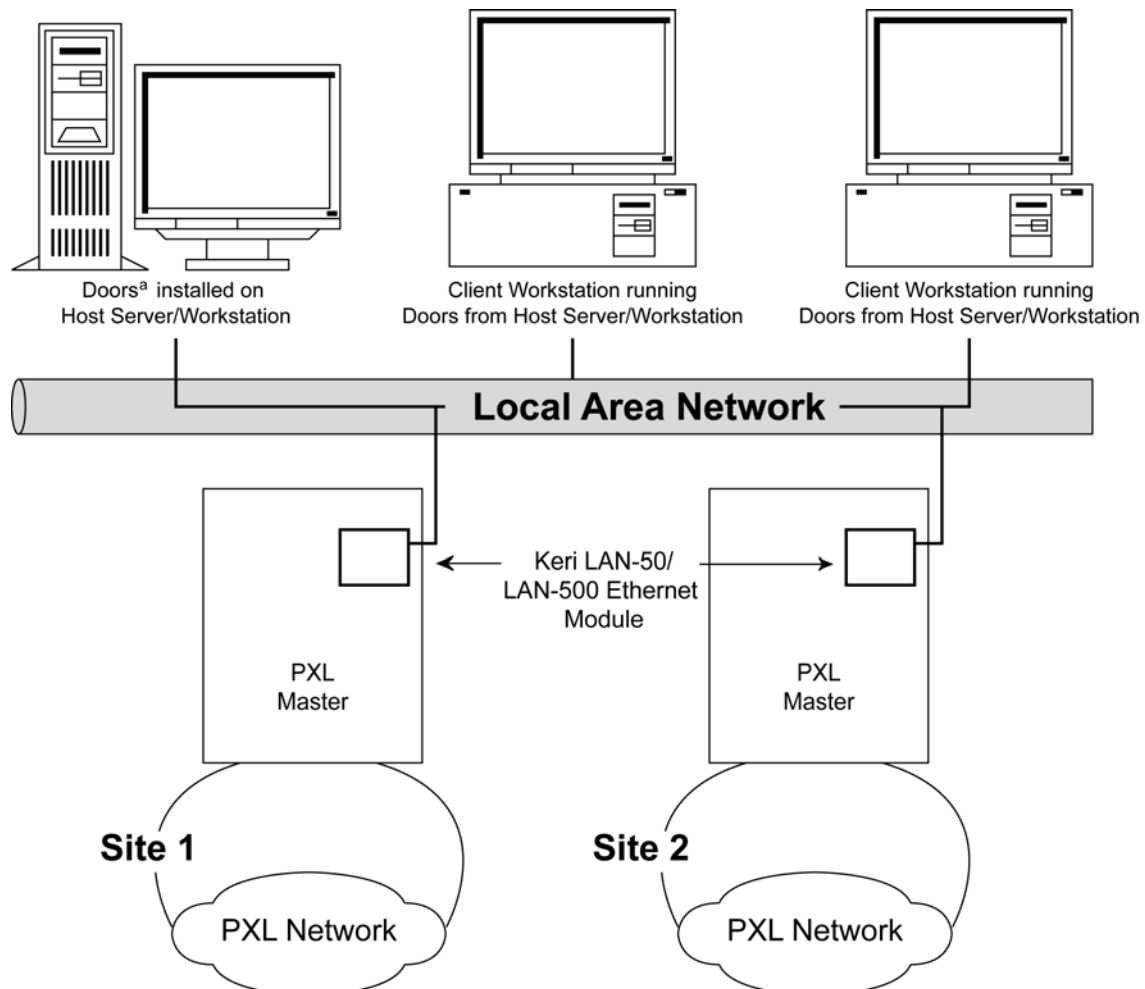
Doors$^{a}$ installed on Host Server/Workstation

Client Workstation running Doors from Host Server/Workstation

Client Workstation running Doors from Host Server/Workstation

Local Area Network

Keri LAN-50/ LAN-500 Ethernet Module

PXL Master

PXL Master

Site 1

Site 2

PXL Network

PXL Network